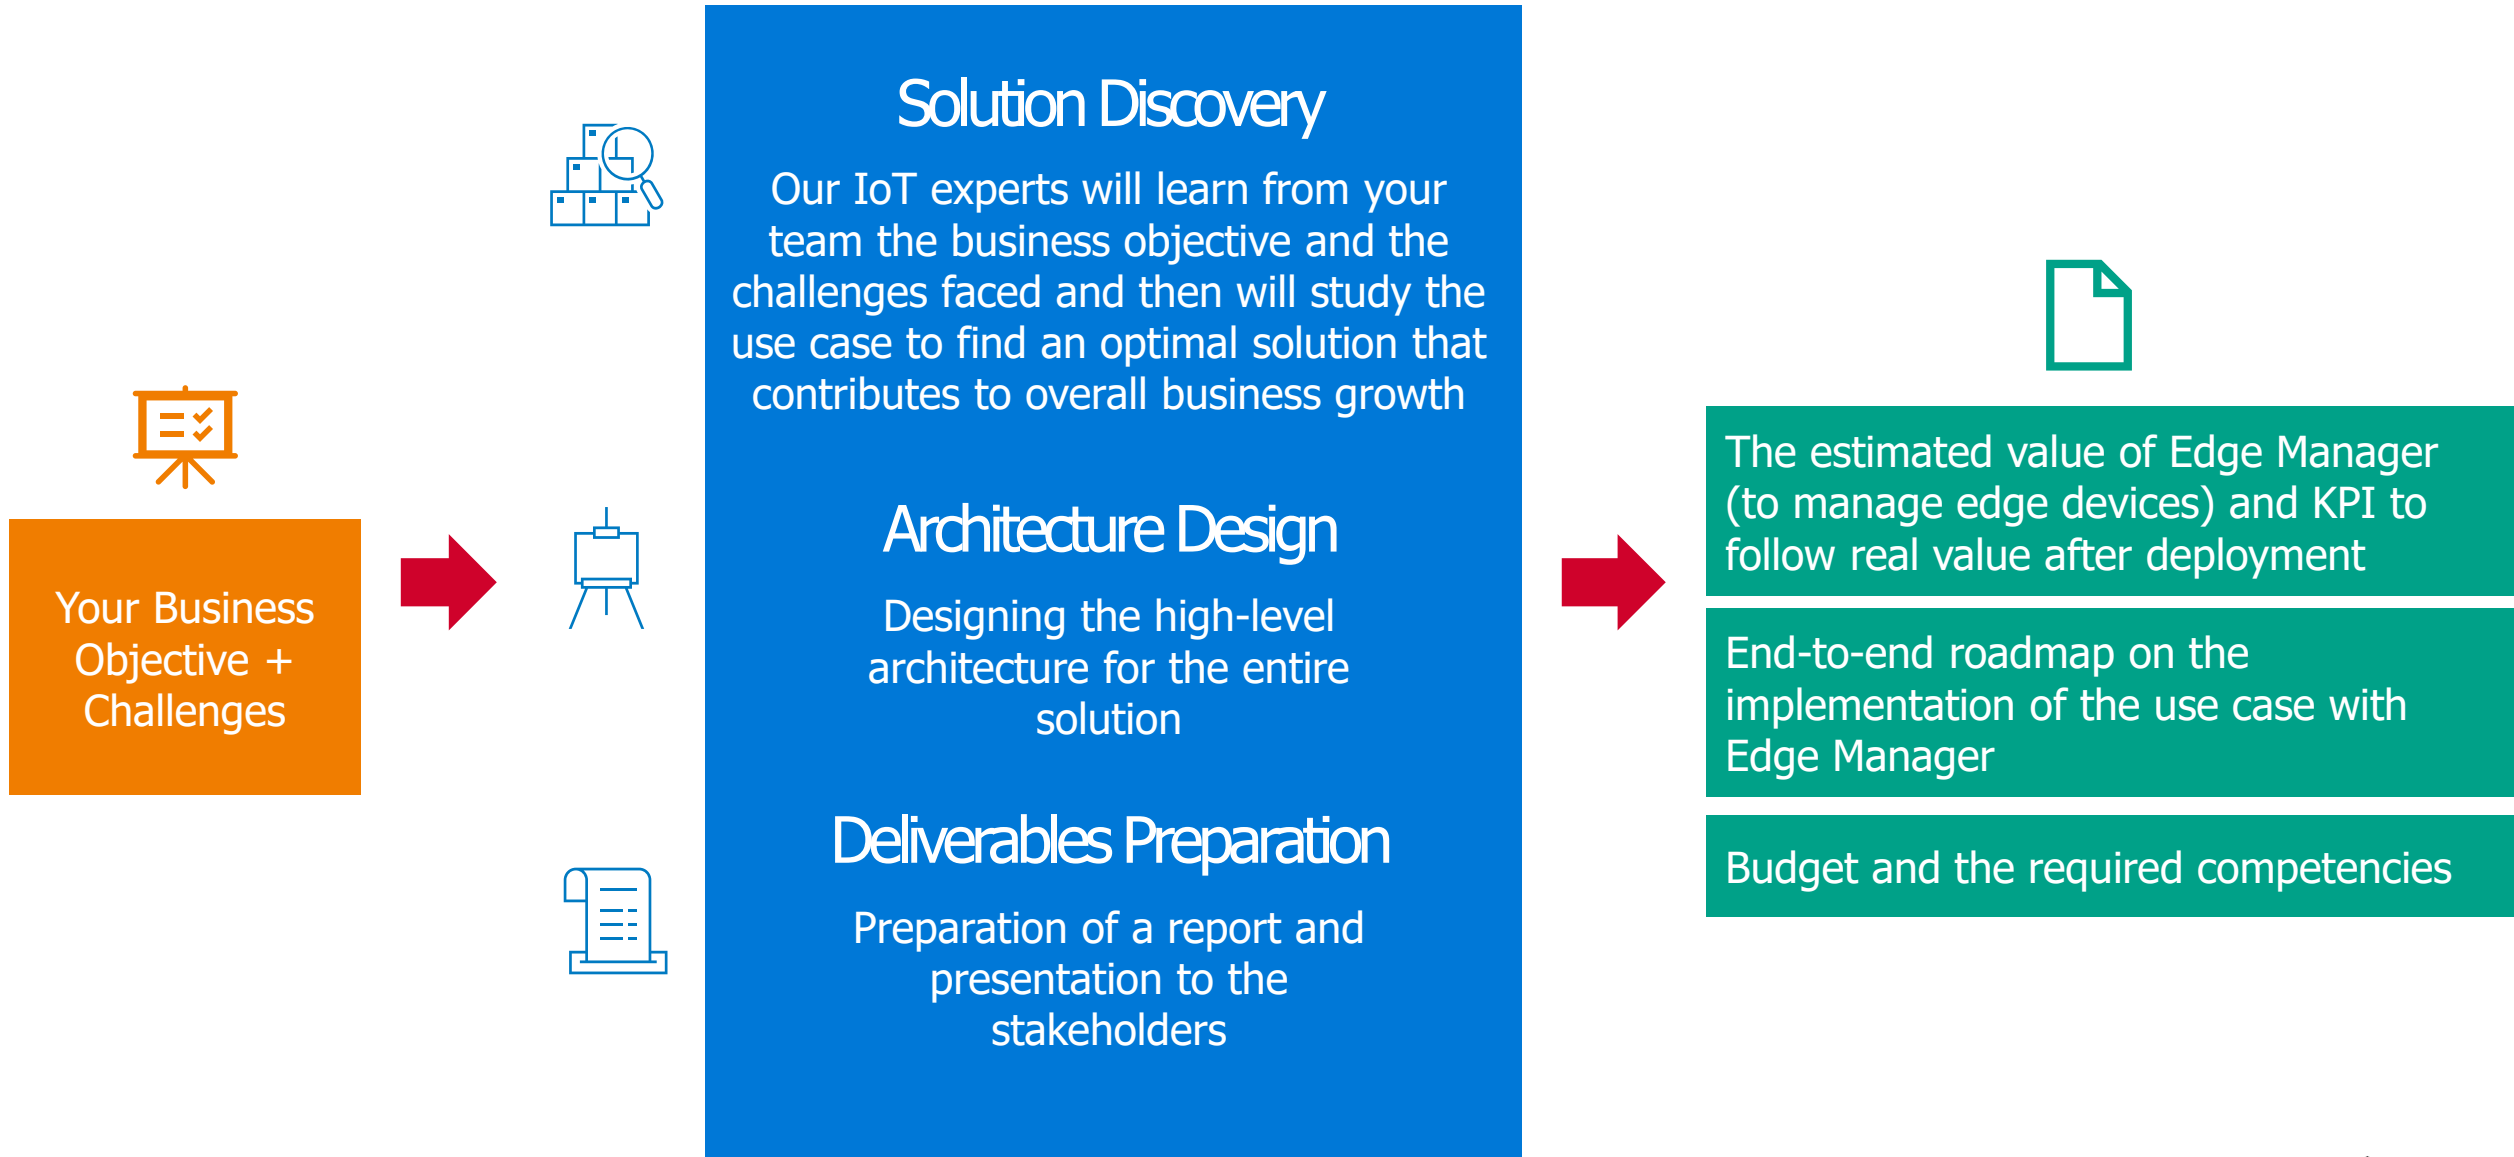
Your Business Objective + Challenges

Solution Discovery

Our IoT experts will learn from your team the business objective and the challenges faced and then will study the use case to find an optimal solution that contributes to overall business growth

Architecture Design

Designing the high-level architecture for the entire solution

Deliverables Preparation

Preparation of a report and presentation to the stakeholders

The estimated value of Edge Manager (to manage edge devices) and KPI to follow real value after deployment

End-to-end roadmap on the implementation of the use case with Edge Manager

Budget and the required competencies